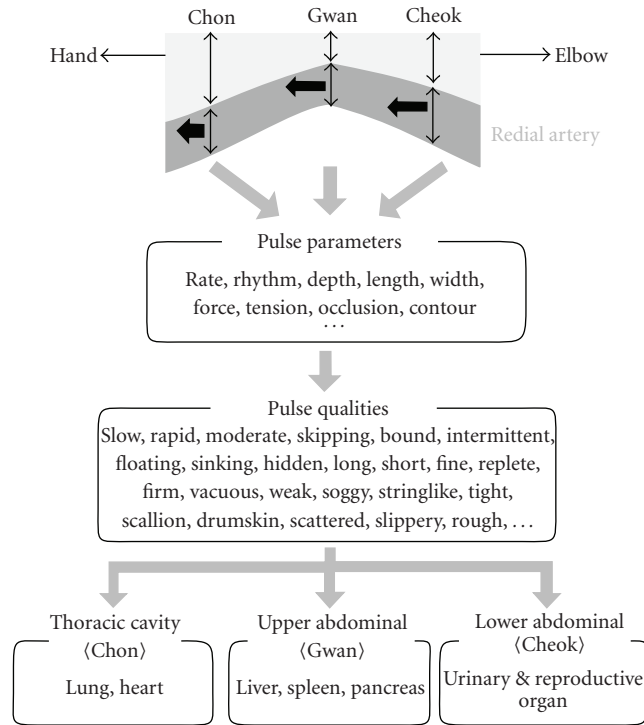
Chon
Gwan
Cheok
Hand
Elbow
Redial artery

Pulse parameters
Rate, rhythm, depth, length, width, force, tension, occlusion, contour . . .

Pulse qualities
Slow, rapid, moderate, skipping, bound, intermittent, floating, sinking, hidden, long, short, fine, replete, firm, vacuous, weak, soggy, stringlike, tight, scallion, drumskin, scattered, slippery, rough, . . .

Thoracic cavity ⟨Chon⟩
Lung, heart

Upper abdominal ⟨Gwan⟩
Liver, spleen, pancreas

Lower abdominal ⟨Cheok⟩
Urinary & reproductive organ